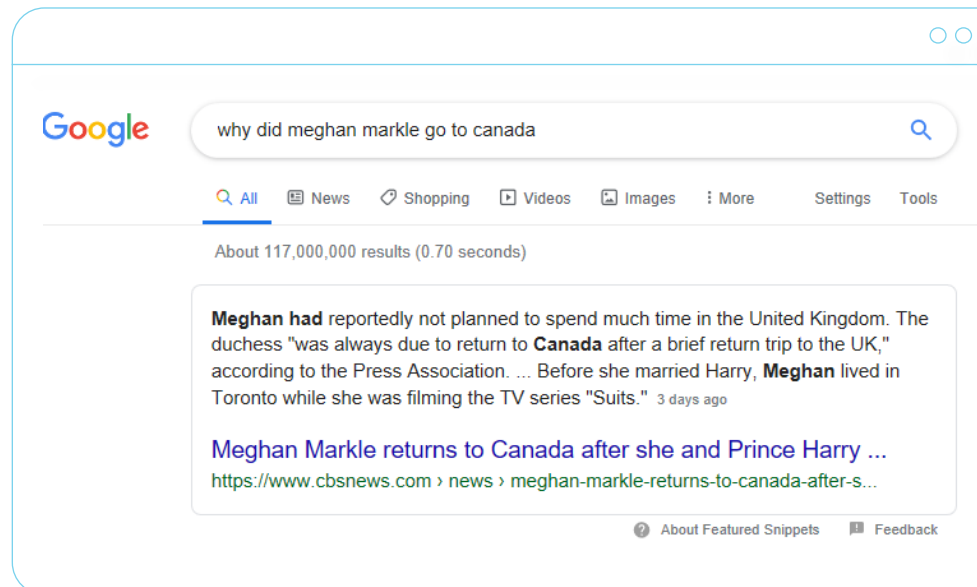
Google

why did meghan markle go to canada

All News Shopping Videos Images More Settings Tools

About 117,000,000 results (0.70 seconds)

**Meghan had** reportedly not planned to spend much time in the United Kingdom. The duchess "was always due to return to **Canada** after a brief return trip to the UK," according to the Press Association. ... Before she married Harry, **Meghan** lived in Toronto while she was filming the TV series "Suits." 3 days ago

Meghan Markle returns to Canada after she and Prince Harry ...
https://www.cbsnews.com › news › meghan-markle-returns-to-canada-after-s...

About Featured Snippets Feedback